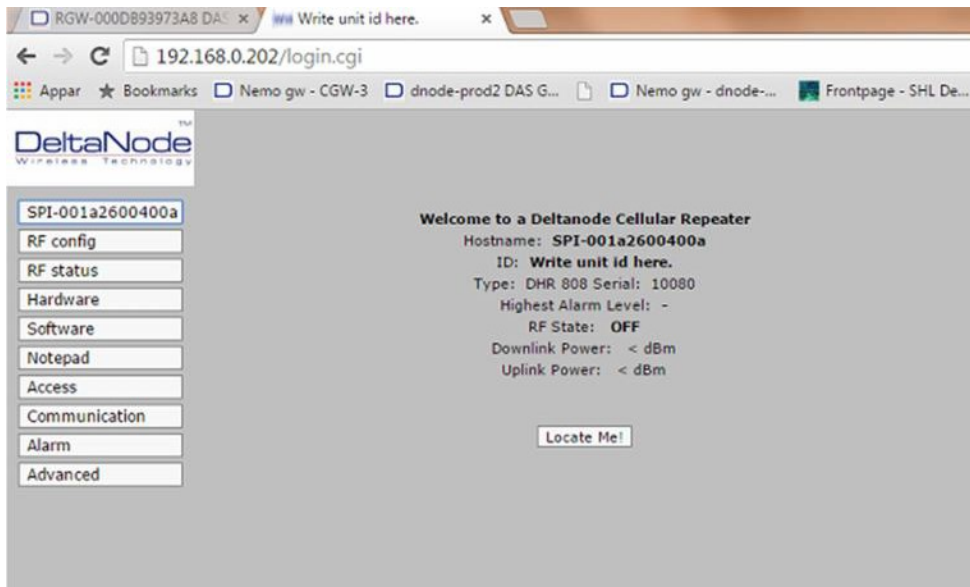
RGW-000DB93973A8 DAS ×
Write unit id here. ×

192.168.0.202/login.cgi

Appar Bookmarks Nemo gw - CGW-3 dnode-prod2 DAS G... Nemo gw - dnode-... Frontpage - SHL De...

DeltaNode™
Wireless Technology

SPI-001a2600400a
RF config
RF status
Hardware
Software
Notepad
Access
Communication
Alarm
Advanced

Welcome to a Deltanode Cellular Repeater
Hostname: SPI-001a2600400a
ID: Write unit id here.
Type: DHR 808 Serial: 10080
Highest Alarm Level: -
RF State: OFF
Downlink Power: < dBm
Uplink Power: < dBm

Locate Me!